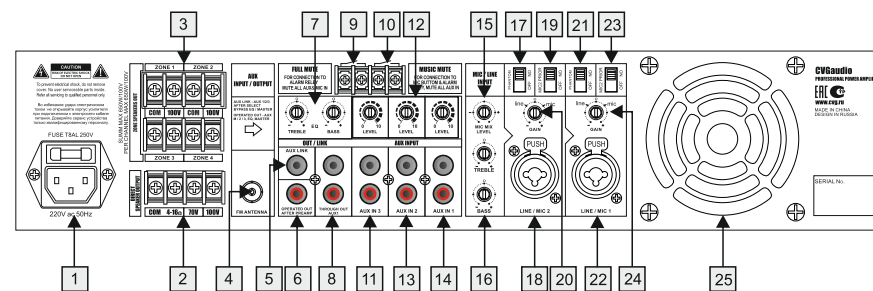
3
7
9
10
12
15
17
19
21
23

CAUTION
RISK OF ELECTRIC SHOCK DO NOT OPEN

ZONE 1
ZONE 2
COM
100V
COM
100V
COM
100V
COM
100V
ZONE 3
ZONE 4
ZONE SPEAKERS OUT

FUSE T8AL 250V
220V ~ 50Hz

COM
4-16Ω
70V
100V

AUX INPUT / OUTPUT
FULL MUTE
FOR CONNECTION TO ALARM RELAY MUTE ALL AUX IN
TREBLE
EQ
BASS
LEVEL
LEVEL
LEVEL
MUSIC MUTE
FOR CONNECTION TO MIC BUTTON & ALARM RELAY MUTE ALL AUX IN

OUT / LINK
AUX LINK
AUX INPUT
FM ANTENNA
OPERATED OUT AFTER PREAMP
THROUGH OUT AUX1
AUX IN 3
AUX IN 2
AUX IN 1

MIC / LINE INPUT
MIC MIX LEVEL
TREBLE
BASS
line
mic
GAIN
PUSH
LINE / MIC 2
line
mic
GAIN
PUSH
LINE / MIC 1

CVGaudio
PROFESSIONAL POWER AMPLIFIER
EAC
www.cvg.ru
MADE IN CHINA
DESIGN IN RUSSIA
SERIAL No.

1
2
4
5
6
8
11
13
14
16
18
20
22
24
25